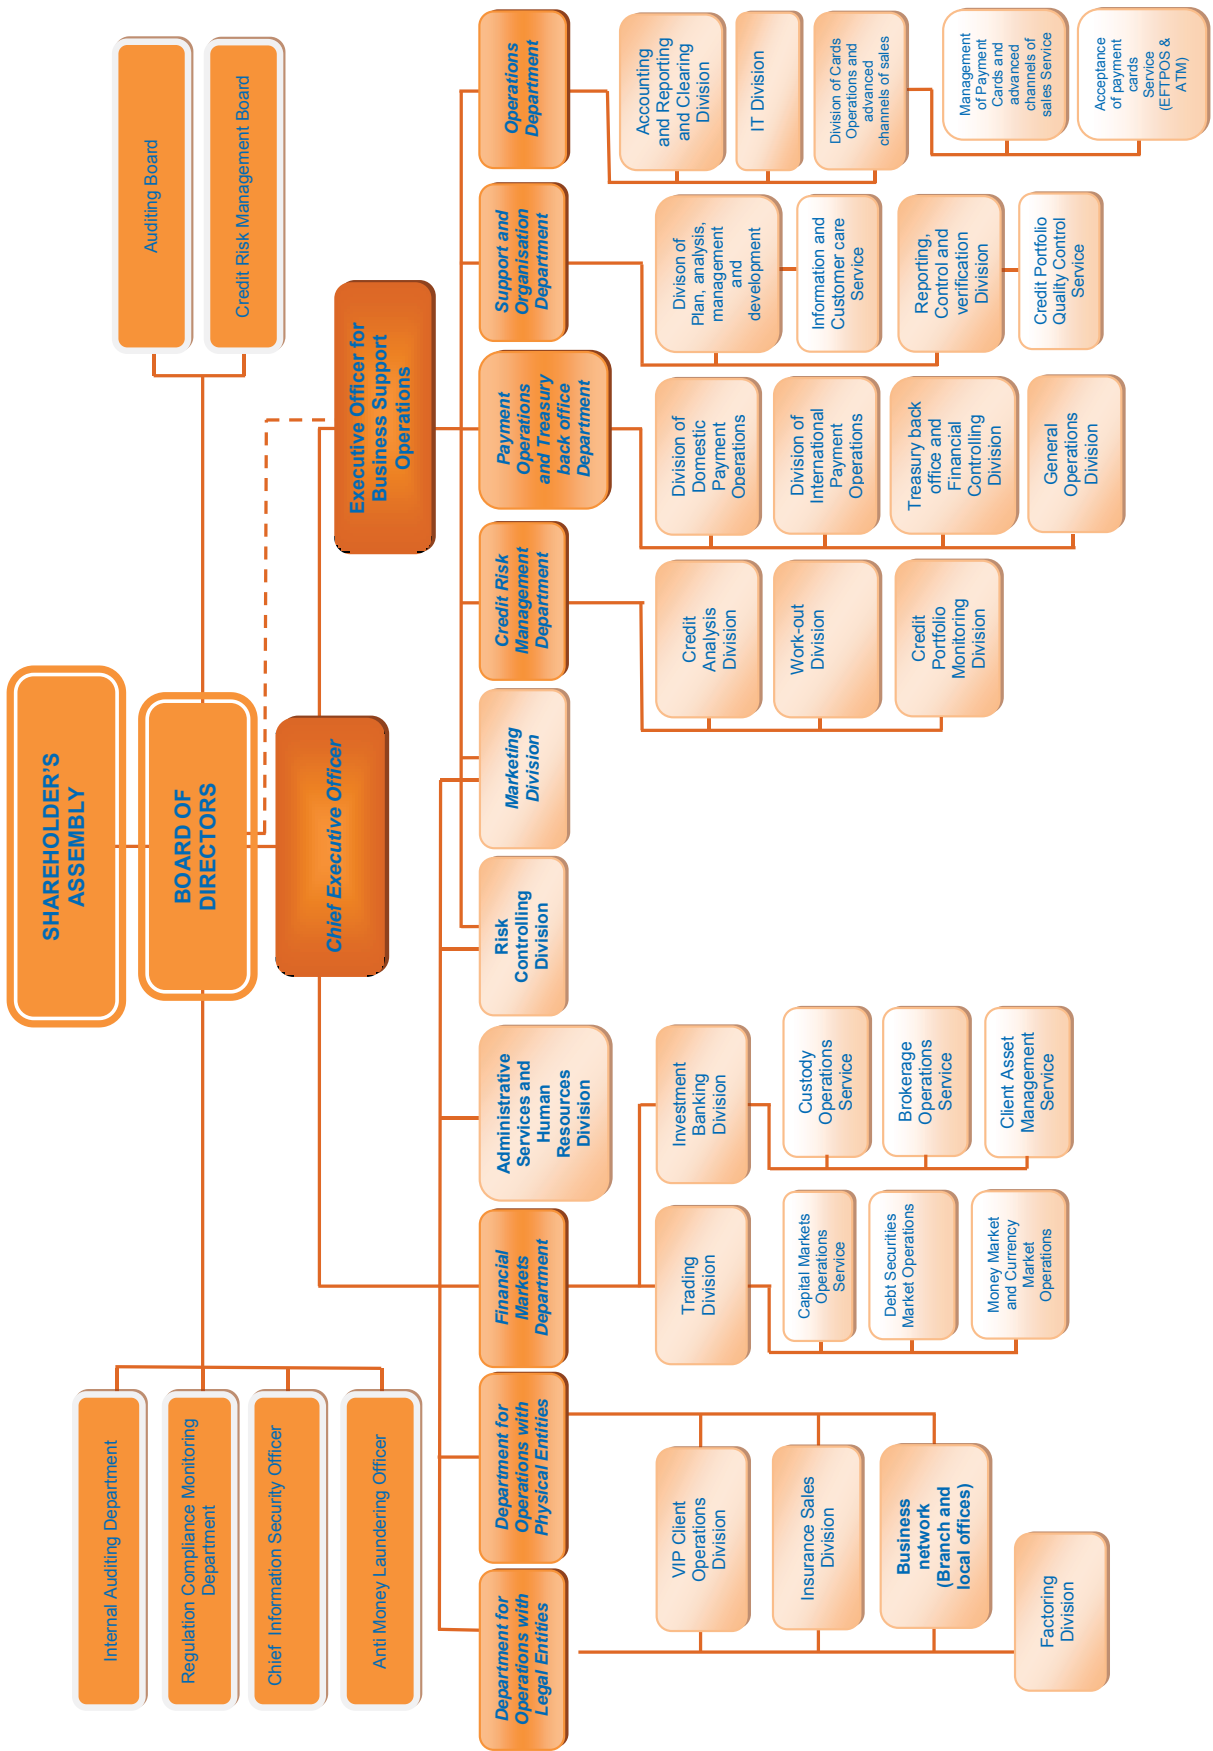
SHAREHOLDER'S ASSEMBLY

BOARD OF DIRECTORS

Auditing Board

Credit Risk Management Board

Chief Executive Officer

Executive Officer for Business Support Operations

Internal Auditing Department

Regulation Compliance Monitoring Department

Chief Information Security Officer

Anti Money Laundering Officer

Operations Department

Accounting and Reporting and Clearing Division

IT Division

Division of Cards Operations and advanced channels of sales

Management of Payment Cards and advanced channels of sales Service

Acceptance of payment cards Service (EFTPOS & ATM)

Support and Organisation Department

Divison of Plan, analysis, management and development

Information and Customer care Service

Reporting, Control and verification Division

Credit Portfolio Quality Control Service

Payment Operations and Treasury back office Department

Division of Domestic Payment Operations

Division of International Payment Operations

Treasury back office and Financial Controlling Division

General Operations Division

Credit Risk Management Department

Credit Analysis Division

Work-out Division

Credit Portfolio Monitoring Division

Marketing Division

Risk Controlling Division

Administrative Services and Human Resources Division

Investment Banking Division

Custody Operations Service

Brokerage Operations Service

Client Asset Management Service

Financial Markets Department

Trading Division

Capital Markets Operations Service

Debt Securities Market Operations

Money Market and Currency Market Operations

Department for Operations with Physical Entities

VIP Client Operations Division

Insurance Sales Division

Business network (Branch and local offices)

Department for Operations with Legal Entities

Factoring Division